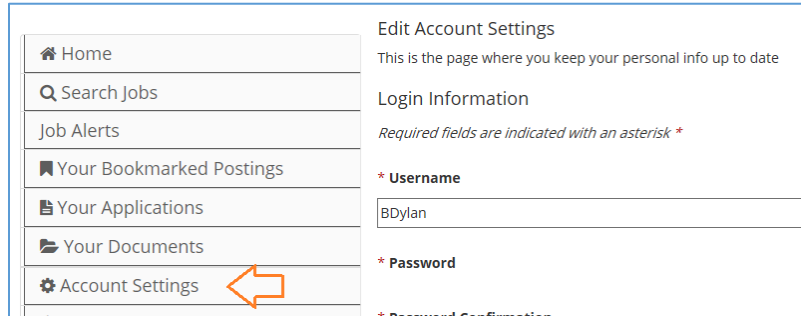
Home
Search Jobs
Job Alerts
Your Bookmarked Postings
Your Applications
Your Documents
Account Settings

Edit Account Settings

This is the page where you keep your personal info up to date

Login Information

*Required fields are indicated with an asterisk **

* Username

BDylan

* Password

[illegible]